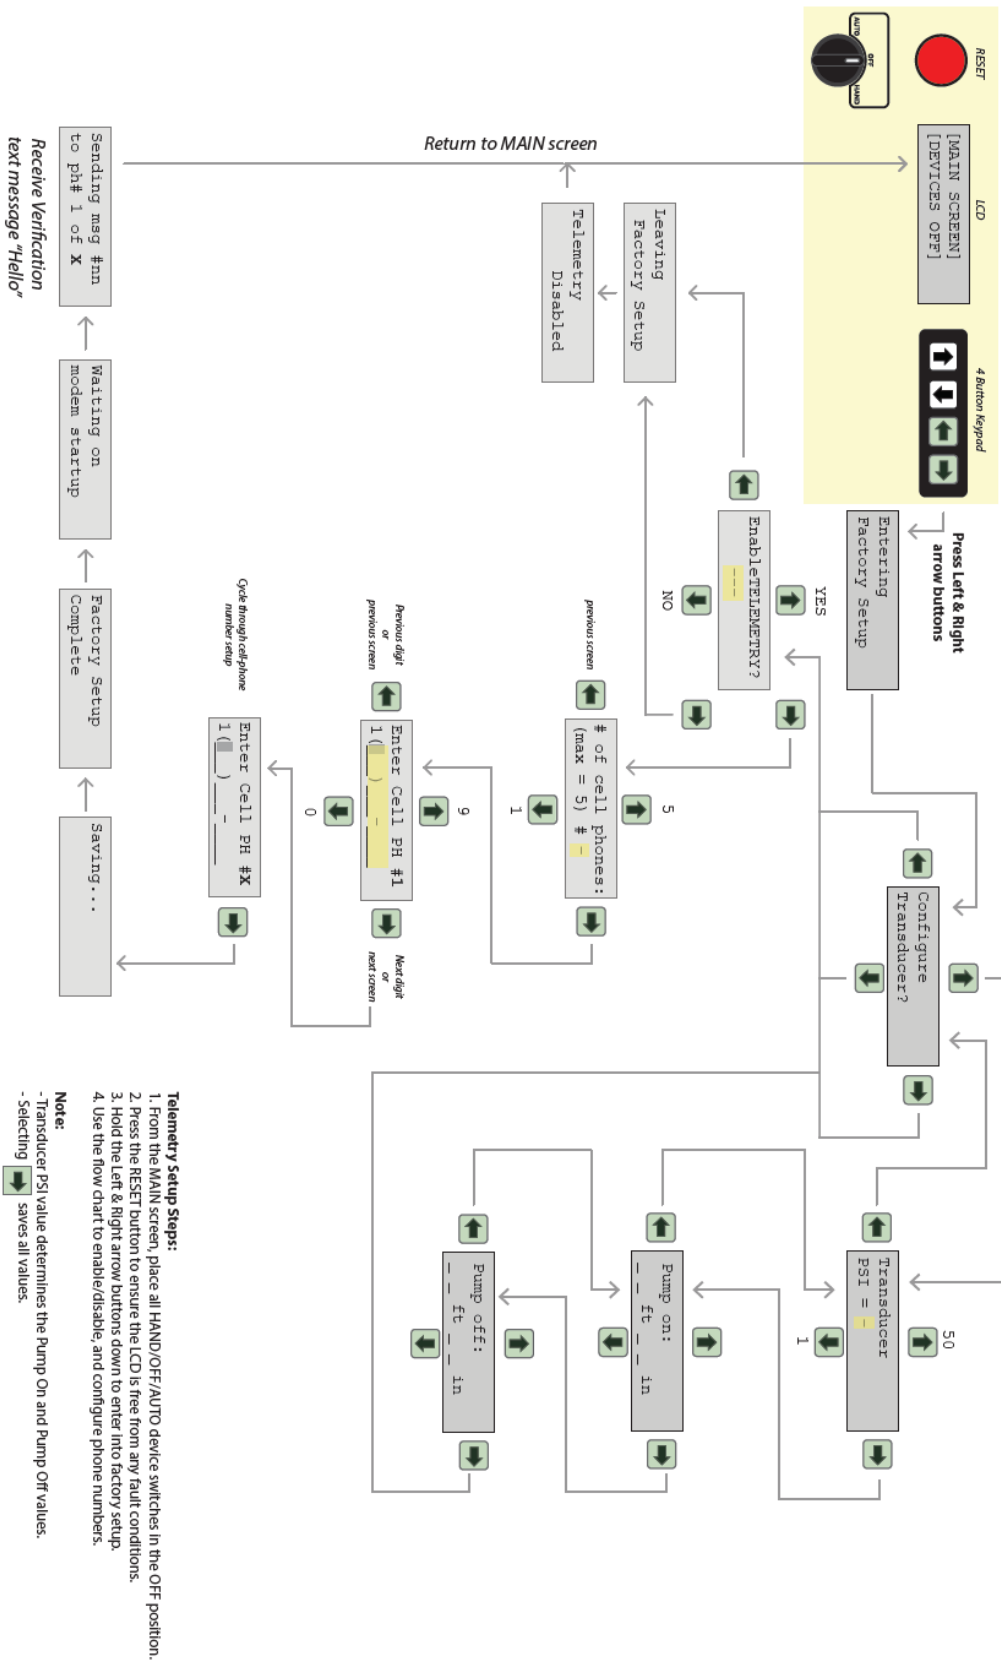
RESET

AUTO OFF HAND

LCD

[MAIN SCREEN]
[DEVICES OFF]

4 Button Keypad

Press Left & Right arrow buttons

Entering
Factory Setup

Return to MAIN screen

Leaving
Factory Setup

Telemetry
Disabled

EnableTELEMETRY?
---

YES

NO

previous screen

# of cell phones:
(max = 5) # -

5

1

Previous digit or previous screen

Enter Cell PH #1
1(_ _ _) _ _ _ - _ _ _ _

9

0

Next digit or next screen

Cycle through cell-phone number setup

Enter Cell PH #X
1(_ _ _) _ _ _ - _ _ _ _

Configure
Transducer?

Transducer
PSI = -

50

1

Pump on:
_ _ ft _ _ in

Pump off:
_ _ ft _ _ in

Sending msg #nn
to ph# 1 of X

Waiting on
modem startup

Factory Setup
Complete

Saving...

Receive Verification text message "Hello"

Telemetry Setup Steps:
1. From the MAIN screen, place all HAND/OFF/AUTO device switches in the OFF position.
2. Press the RESET button to ensure the LCD is free from any fault conditions.
3. Hold the Left & Right arrow buttons down to enter into factory setup.
4. Use the flow chart to enable/disable, and configure phone numbers.

Note:
- Transducer PSI value determines the Pump On and Pump Off values.
- Selecting saves all values.